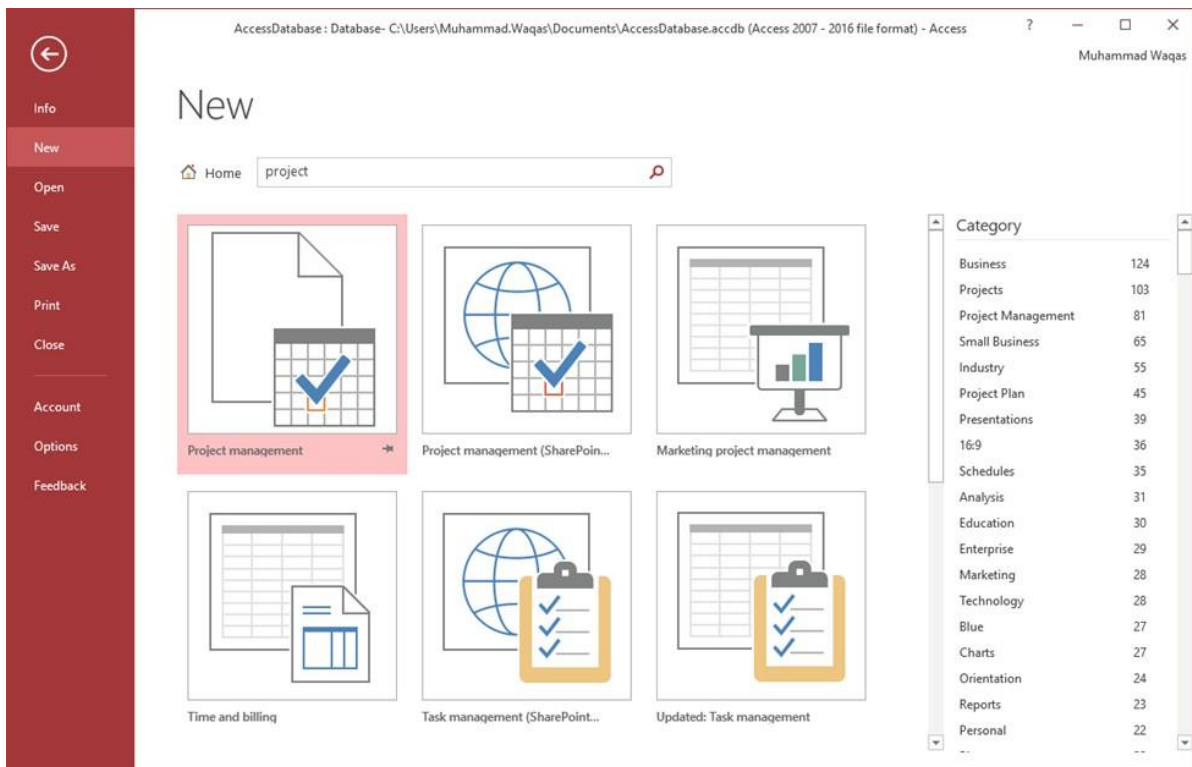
AccessDatabase : Database- C:\Users\Muhammad.Waqas\Documents\AccessDatabase.accdb (Access 2007 - 2016 file format) - Access

?

Muhammad Waqas

Info
New
Open
Save
Save As
Print
Close
Account
Options
Feedback

New

Home project

Project management
Project management (SharePoin...
Marketing project management
Time and billing
Task management (SharePoint...
Updated: Task management

Category

| | |
|---|---|
| Business | 124 |
| Projects | 103 |
| Project Management | 81 |
| Small Business | 65 |
| Industry | 55 |
| Project Plan | 45 |
| Presentations | 39 |
| 16:9 | 36 |
| Schedules | 35 |
| Analysis | 31 |
| Education | 30 |
| Enterprise | 29 |
| Marketing | 28 |
| Technology | 28 |
| Blue | 27 |
| Charts | 27 |
| Orientation | 24 |
| Reports | 23 |
| Personal | 22 |